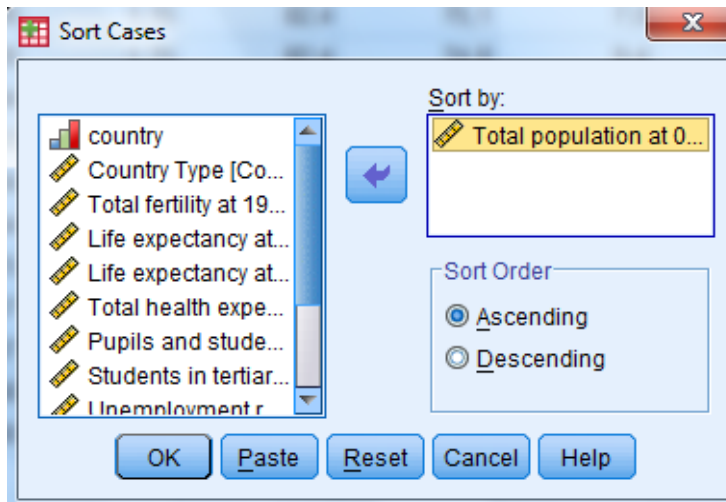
Sort Cases

country
Country Type [Co...
Total fertility at 19...
Life expectancy at...
Life expectancy at...
Total health expe...
Pupils and stude...
Students in tertiar...
Unemployment r...

Sort by:
Total population at 0...

Sort Order
Ascending
Descending

OK
Paste
Reset
Cancel
Help